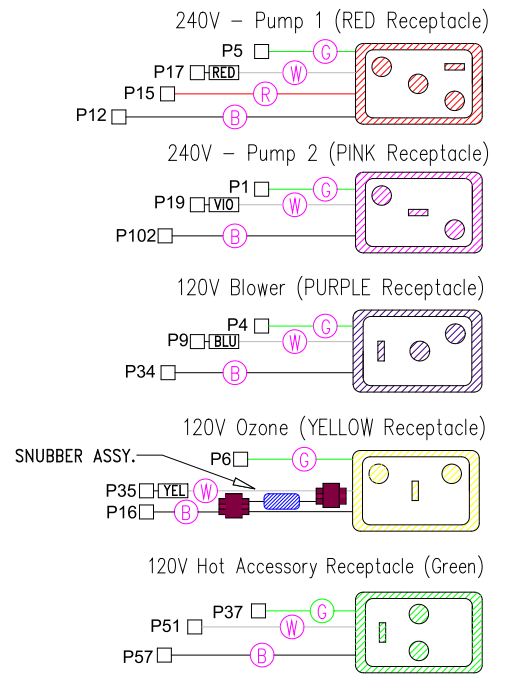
240V – Pump 1 (RED Receptacle)

P5 G
P17 RED W
P15 R
P12 B

240V – Pump 2 (PINK Receptacle)

P1 G
P19 VIO W
P102 B

120V Blower (PURPLE Receptacle)

P4 G
P9 BLU W
P34 B

120V Ozone (YELLOW Receptacle)

SNUBBER ASSY.
P6 G
P35 YEL W
P16 B

120V Hot Accessory Receptacle (Green)

P37 G
P51 W
P57 B